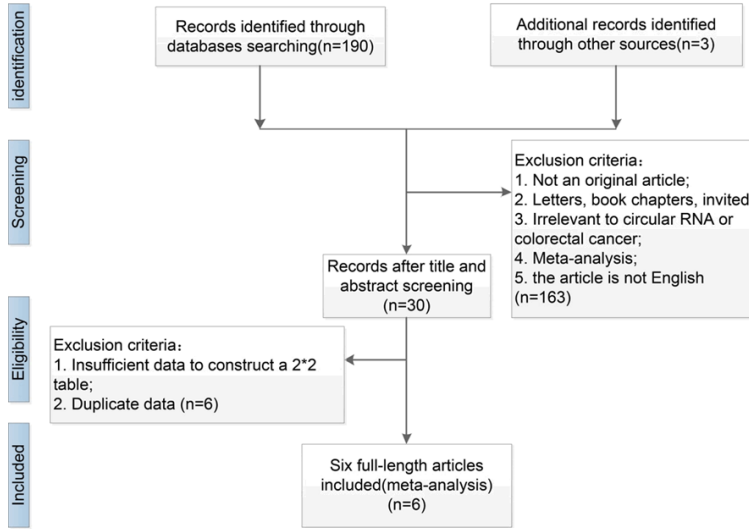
identification

Records identified through databases searching(n=190)

Additional records identified through other sources(n=3)

Screening

Exclusion criteria：
1. Not an original article;
2. Letters, book chapters, invited
3. Irrelevant to circular RNA or colorectal cancer;
4. Meta-analysis;
5. the article is not English (n=163)

Records after title and abstract screening (n=30)

Eligibility

Exclusion criteria：
1. Insufficient data to construct a 2*2 table;
2. Duplicate data (n=6)

Included

Six full-length articles included(meta-analysis) (n=6)